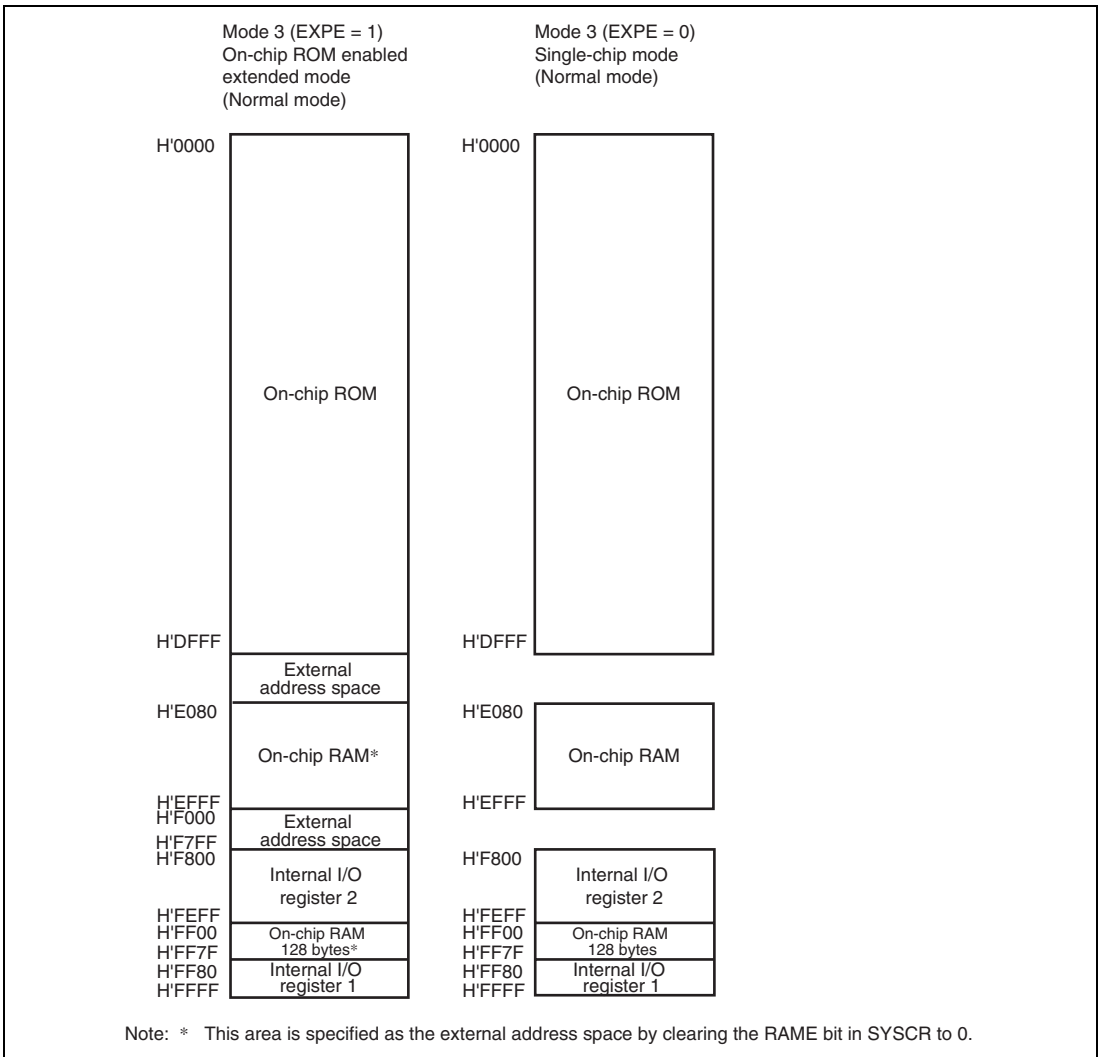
Mode 3 (EXPE = 1)
On-chip ROM enabled extended mode
(Normal mode)

H'0000

On-chip ROM

H'DFFF

External address space

H'E080

On-chip RAM*

H'EFFF
H'F000

External address space

H'F7FF
H'F800

Internal I/O register 2

H'FEFF
H'FF00

On-chip RAM 128 bytes*

H'FF7F
H'FF80

Internal I/O register 1

H'FFFF

Mode 3 (EXPE = 0)
Single-chip mode
(Normal mode)

H'0000

On-chip ROM

H'DFFF

H'E080

On-chip RAM

H'EFFF

H'F800

Internal I/O register 2

H'FEFF
H'FF00

On-chip RAM 128 bytes

H'FF7F
H'FF80

Internal I/O register 1

H'FFFF

Note: * This area is specified as the external address space by clearing the RAME bit in SYSCR to 0.